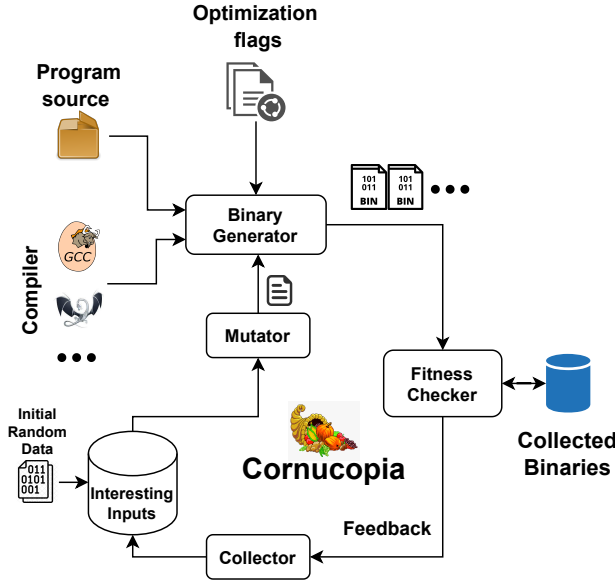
Optimization flags

Program source

Compiler

GCC

Binary Generator

101
011
BIN

101
011
BIN

Mutator

Fitness Checker

Collected Binaries

Initial Random Data

011
0101
001

Interesting Inputs

Cornucopia

Feedback

Collector